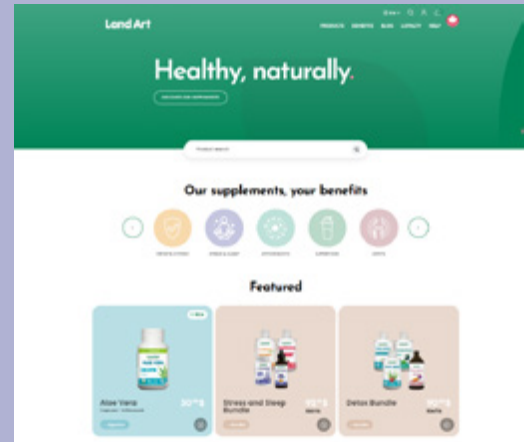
Land Art

PRODUCTS BENEFITS BLOG LOYALTY HELP

Healthy, naturally.

DISCOVER OUR SUPPLEMENTS

Product search

Our supplements, your benefits

Featured

Aloe Vera

Stress and Sleep Bundle

Detox Bundle